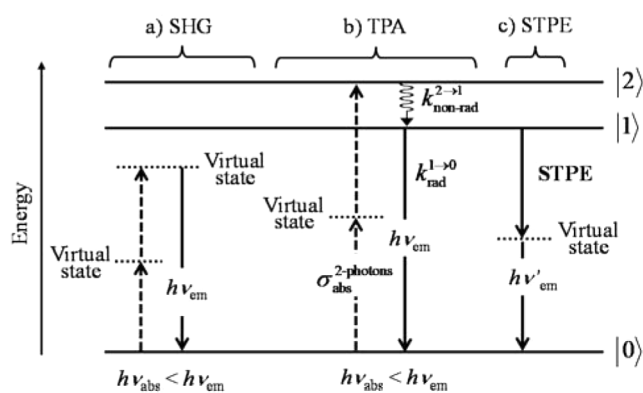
a) SHG

b) TPA

c) STPE

Energy

$|2\rangle$

$|1\rangle$

$|0\rangle$

$k_{\text{non-rad}}^{2\rightarrow1}$

Virtual state

Virtual state

$h\nu_{\text{em}}$

Virtual state

$k_{\text{rad}}^{1\rightarrow0}$

$h\nu_{\text{em}}$

$\sigma_{\text{abs}}^{\text{2-photons}}$

STPE

Virtual state

$h\nu'_{\text{em}}$

$h\nu_{\text{abs}} < h\nu_{\text{em}}$

$h\nu_{\text{abs}} < h\nu_{\text{em}}$